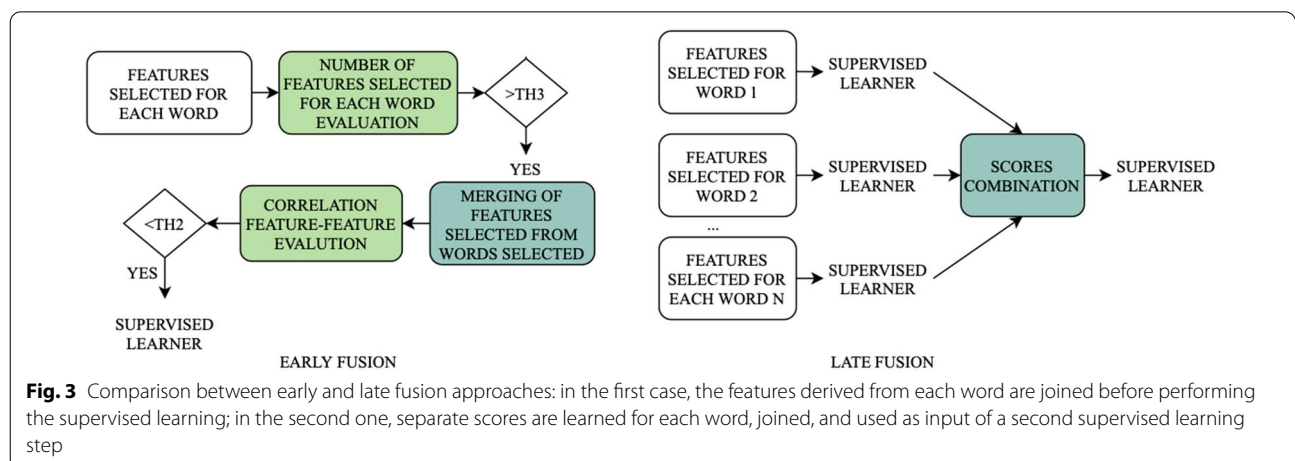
FEATURES SELECTED FOR EACH WORD

NUMBER OF FEATURES SELECTED FOR EACH WORD EVALUATION

>TH3

YES

MERGING OF FEATURES SELECTED FROM WORDS SELECTED

CORRELATION FEATURE-FEATURE EVALUTION

<TH2

YES

SUPERVISED LEARNER

EARLY FUSION

FEATURES SELECTED FOR WORD 1

SUPERVISED LEARNER

FEATURES SELECTED FOR WORD 2

SUPERVISED LEARNER

...

FEATURES SELECTED FOR EACH WORD N

SUPERVISED LEARNER

SCORES COMBINATION

SUPERVISED LEARNER

LATE FUSION

**Fig. 3** Comparison between early and late fusion approaches: in the first case, the features derived from each word are joined before performing the supervised learning; in the second one, separate scores are learned for each word, joined, and used as input of a second supervised learning step